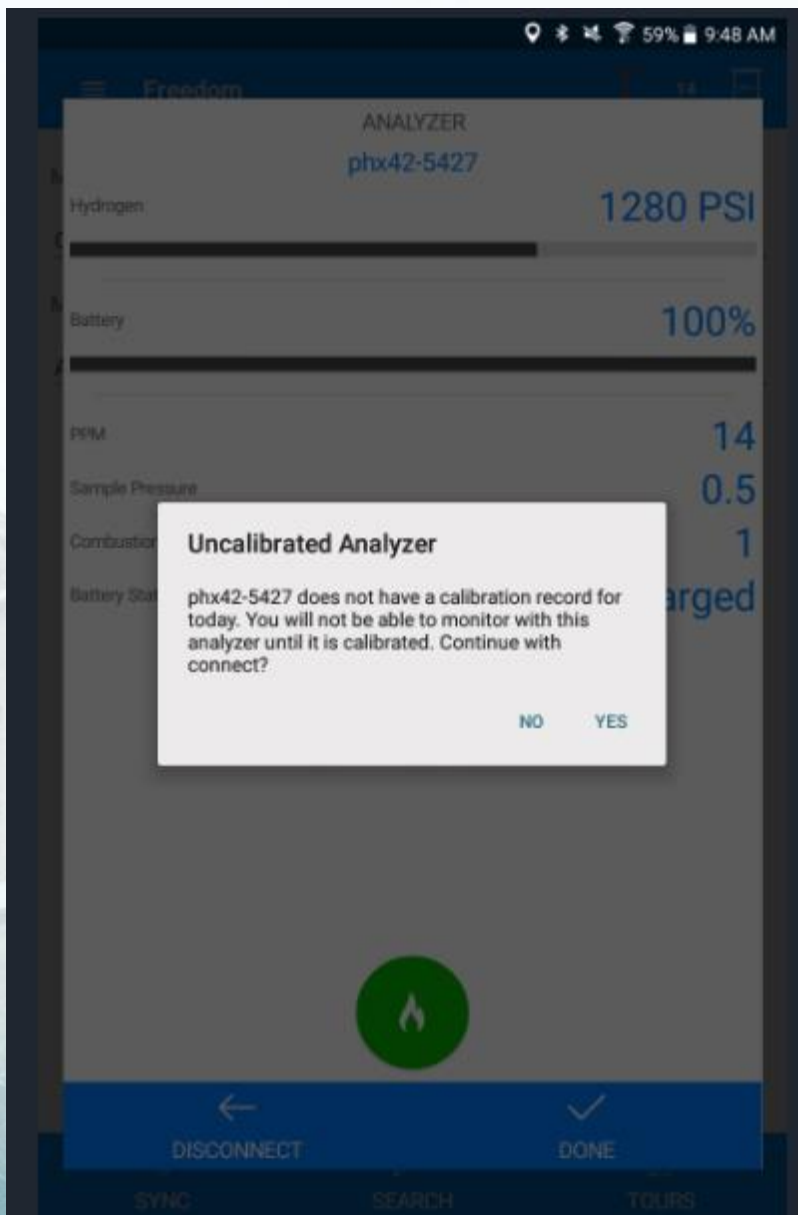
59% 9:48 AM

Freedom 14

ANALYZER
phx42-5427

Hydrogen 1280 PSI

Battery 100%

PPM 14

Sample Pressure 0.5

Combustion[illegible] 1

Battery Stat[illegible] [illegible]rged

Uncalibrated Analyzer

phx42-5427 does not have a calibration record for today. You will not be able to monitor with this analyzer until it is calibrated. Continue with connect?

NO YES

DISCONNECT DONE

SYNC SEARCH TOURS